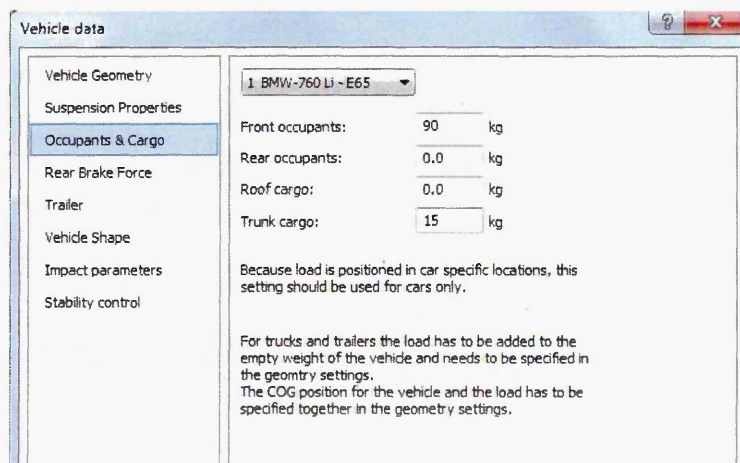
Vehicle data

?

x

Vehicle Geometry

Suspension Properties

Occupants & Cargo

Rear Brake Force

Trailer

Vehicle Shape

Impact parameters

Stability control

1 BMW-760 Li - E65

Front occupants: 90 kg

Rear occupants: 0.0 kg

Roof cargo: 0.0 kg

Trunk cargo: 15 kg

Because load is positioned in car specific locations, this setting should be used for cars only.

For trucks and trailers the load has to be added to the empty weight of the vehicle and needs to be specified in the geomtry settings.
The COG position for the vehicle and the load has to be specified together in the geometry settings.